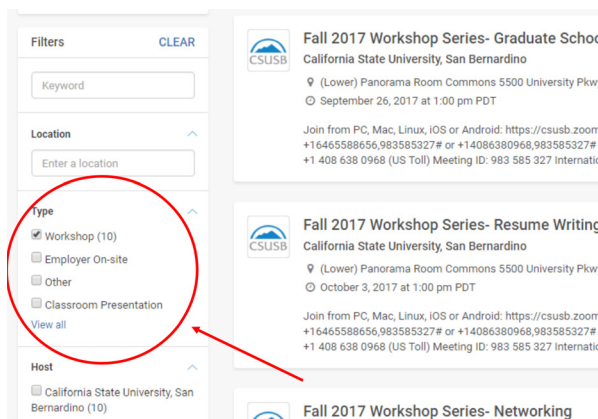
Filters CLEAR

Keyword

Location

Enter a location

Type

Workshop (10)

Employer On-site

Other

Classroom Presentation

View all

Host

California State University, San Bernardino (10)

CSUSB

Fall 2017 Workshop Series- Graduate Schoo

California State University, San Bernardino

(Lower) Panorama Room Commons 5500 University Pkw

September 26, 2017 at 1:00 pm PDT

Join from PC, Mac, Linux, iOS or Android: https://csusb.zoom +16465588656,983585327# or +14086380968,983585327# +1 408 638 0968 (US Toll) Meeting ID: 983 585 327 Internatio

CSUSB

Fall 2017 Workshop Series- Resume Writing

California State University, San Bernardino

(Lower) Panorama Room Commons 5500 University Pkw

October 3, 2017 at 1:00 pm PDT

Join from PC, Mac, Linux, iOS or Android: https://csusb.zoom +16465588656,983585327# or +14086380968,983585327# +1 408 638 0968 (US Toll) Meeting ID: 983 585 327 Internatio

Fall 2017 Workshop Series- Networking